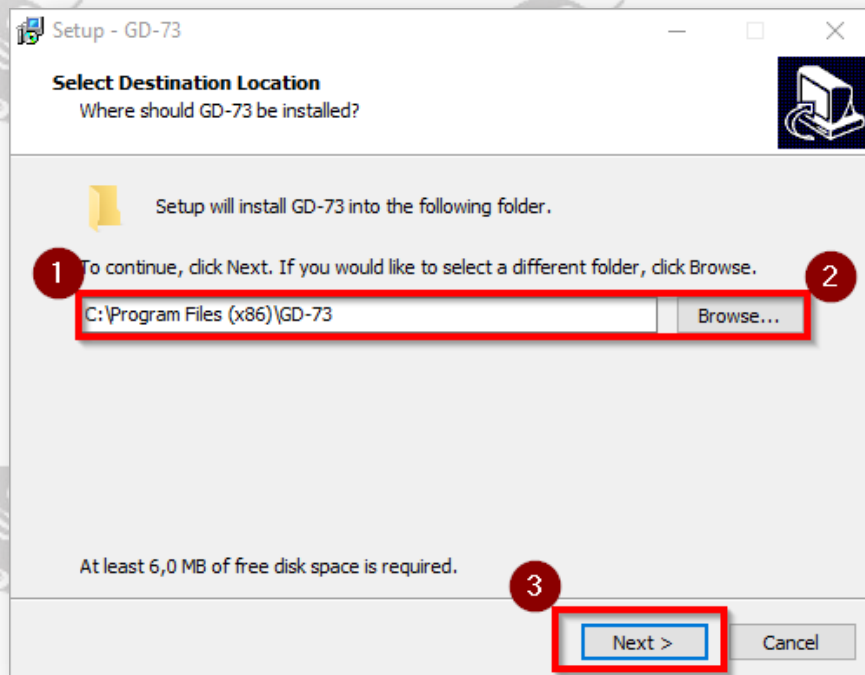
Setup - GD-73

Select Destination Location
Where should GD-73 be installed?

Setup will install GD-73 into the following folder.

1

To continue, click Next. If you would like to select a different folder, click Browse.

2

C:\Program Files (x86)\GD-73

Browse...

At least 6,0 MB of free disk space is required.

3

Next >

Cancel